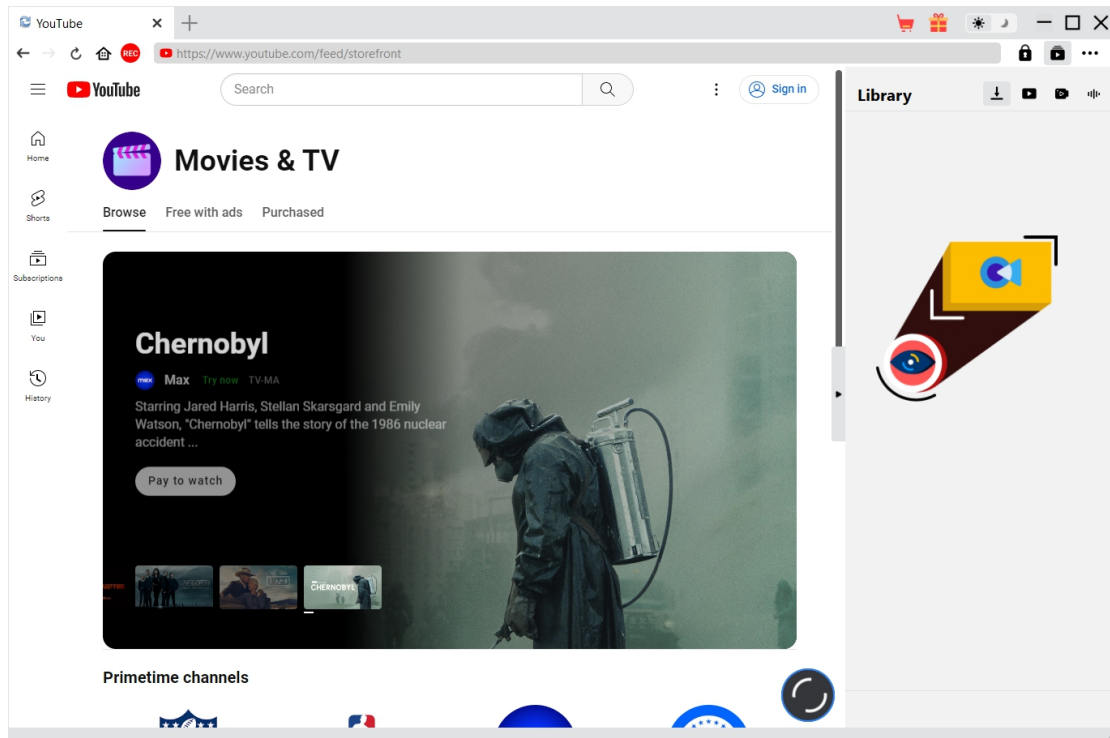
YouTube

REC https://www.youtube.com/feed/storefront

YouTube

Search

Sign in

Library

Home

Shorts

Subscriptions

You

History

Movies & TV

Browse Free with ads Purchased

Chernobyl

max Max Try now TV-MA

Starring Jared Harris, Stellan Skarsgard and Emily Watson, "Chernobyl" tells the story of the 1986 nuclear accident ...

Pay to watch

CHERNOBYL

Primetime channels